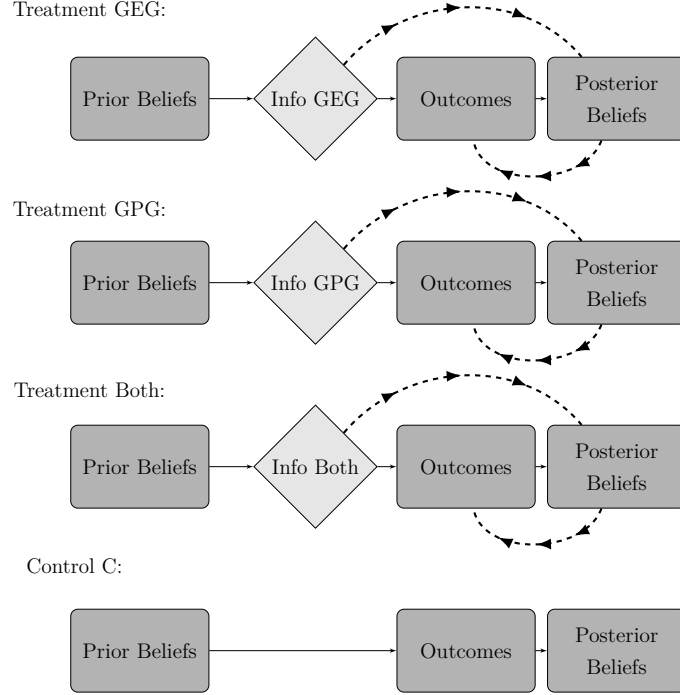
Treatment GEG:

Prior Beliefs

Info GEG

Outcomes

Posterior Beliefs

Treatment GPG:

Prior Beliefs

Info GPG

Outcomes

Posterior Beliefs

Treatment Both:

Prior Beliefs

Info Both

Outcomes

Posterior Beliefs

Control C:

Prior Beliefs

Outcomes

Posterior Beliefs